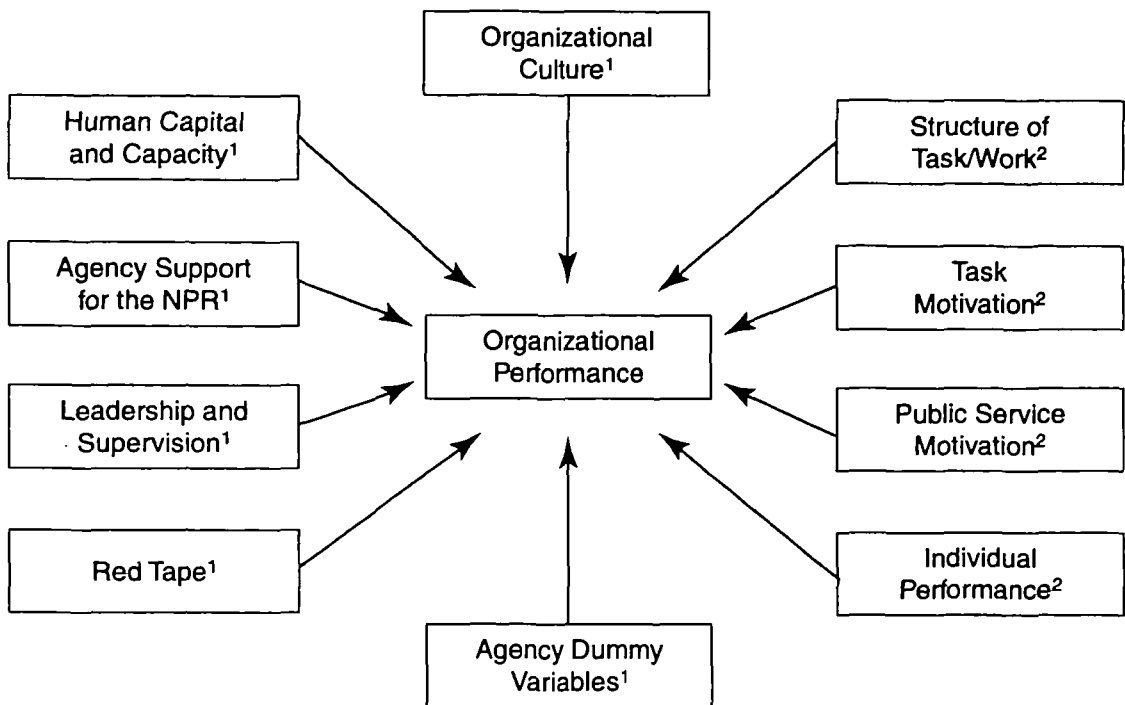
Organizational Culture$^1$

Human Capital and Capacity$^1$

Structure of Task/Work$^2$

Agency Support for the NPR$^1$

Task Motivation$^2$

Organizational Performance

Leadership and Supervision$^1$

Public Service Motivation$^2$

Red Tape$^1$

Individual Performance$^2$

Agency Dummy Variables$^1$